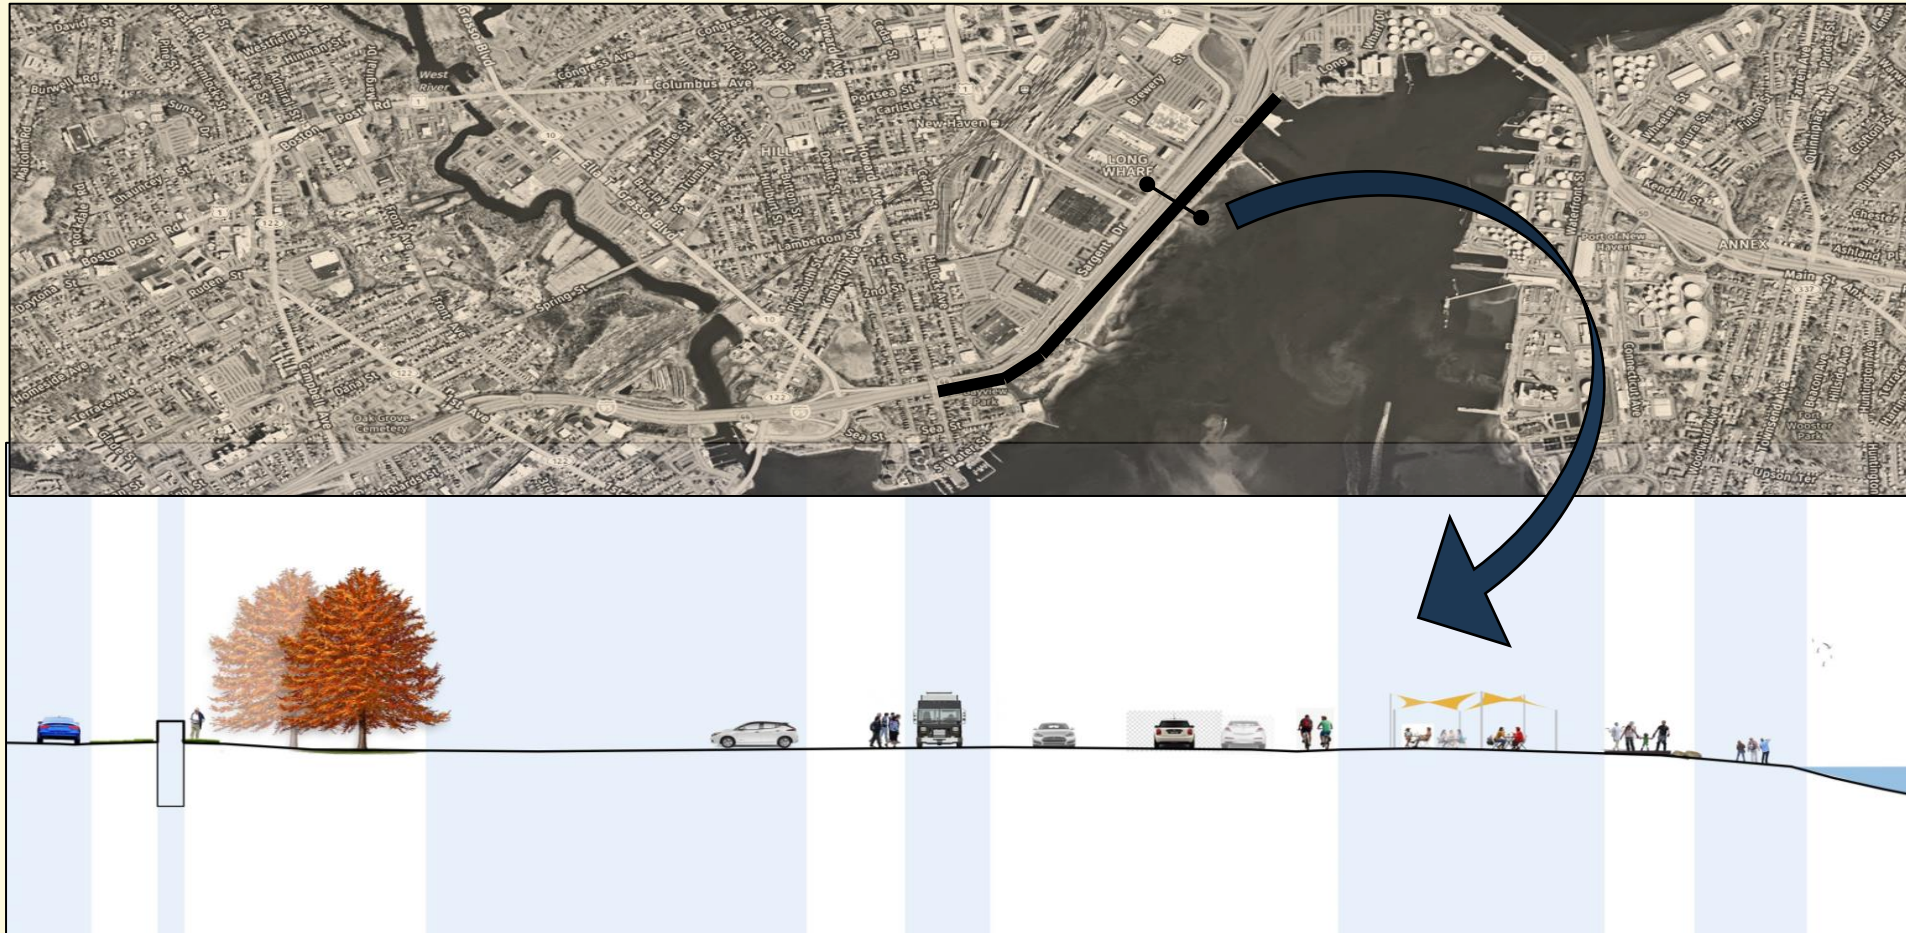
West River
Congress Ave
Columbus Ave
Westfield St
Hinman St
Burwell Rd
Boston Post Rd
Sunset Dr
Chauncey St
Rockdale Rd
Daytona St
Homeside Ave
Terrace Ave
Boston Post Rd
Ruden St
Springs St
Ella T Grasso Blvd
Lamberton St
Portsea St
Carlisle St
New Haven
Brewery St
LONG WHARF
Sargent Dr
Howard Ave
Cedar St
Hallock Ave
Kimberly Ave
1st St
2nd St
Sea St
Oak Grove Cemetery
Campbell Ave
Dana St
Long Wharf Dr
Waterfront St
Port of New Haven
Connecticut Ave
Woodward Ave
Townsend Ave
Fort Wooster Park
Upson Ter
ANNEX
Main St Anx
Kendall St
Ashland Pl
Chester St
Hemingway Ave
Huntington Ave